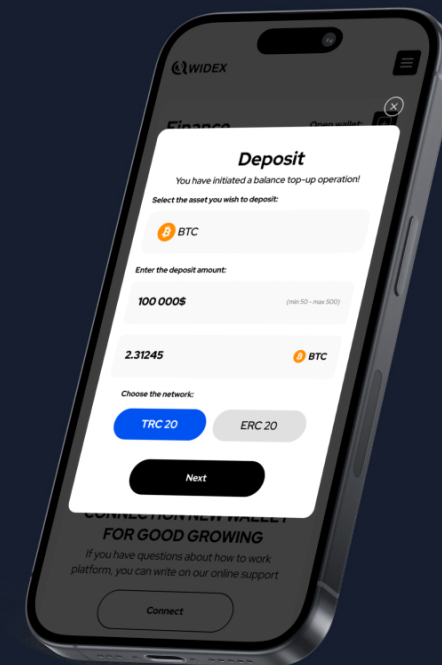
WIDEX

Finance

Open wallet

Deposit

You have initiated a balance top-up operation!

Select the asset you wish to deposit:

BTC

Enter the deposit amount:

100 000$

(min 50 - max 500)

2.31245

BTC

Choose the network:

TRC 20

ERC 20

Next

CONNECTION NEW WALLET FOR GOOD GROWING

If you have questions about how to work platform, you can write on our online support

Connect